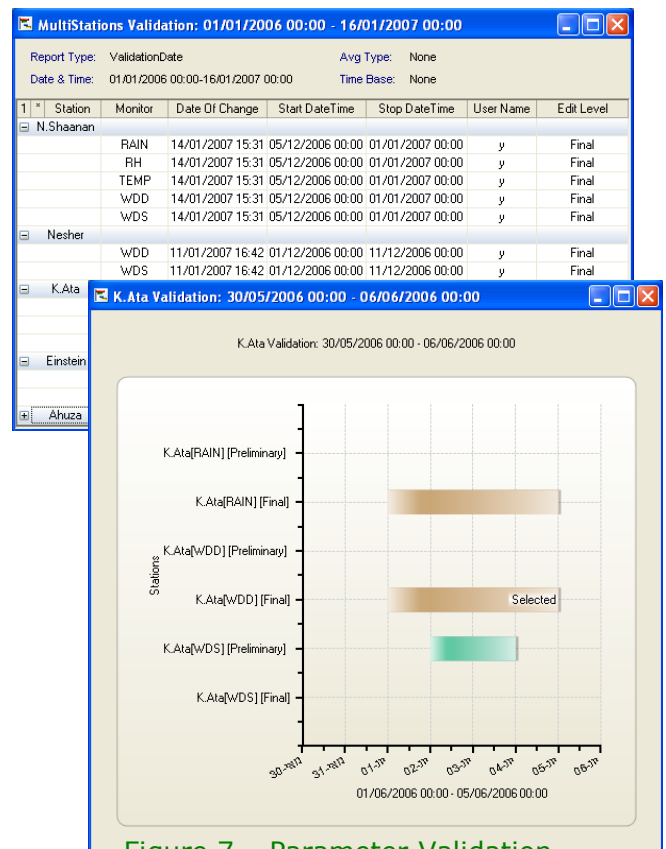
MultiStations Validation: 01/01/2006 00:00 - 16/01/2007 00:00

Report Type: ValidationDate
Avg Type: None
Date & Time: 01/01/2006 00:00-16/01/2007 00:00
Time Base: None

| 1 | * | Station | Monitor | Date Of Change | Start DateTime | Stop DateTime | User Name | Edit Level |
|---|---|---|---|---|---|---|---|---|
| ⊟ | | N.Shaanan | | | | | | |
| | | | RAIN | 14/01/2007 15:31 | 05/12/2006 00:00 | 01/01/2007 00:00 | y | Final |
| | | | RH | 14/01/2007 15:31 | 05/12/2006 00:00 | 01/01/2007 00:00 | y | Final |
| | | | TEMP | 14/01/2007 15:31 | 05/12/2006 00:00 | 01/01/2007 00:00 | y | Final |
| | | | WDD | 14/01/2007 15:31 | 05/12/2006 00:00 | 01/01/2007 00:00 | y | Final |
| | | | WDS | 14/01/2007 15:31 | 05/12/2006 00:00 | 01/01/2007 00:00 | y | Final |
| ⊟ | | Nesher | | | | | | |
| | | | WDD | 11/01/2007 16:42 | 01/12/2006 00:00 | 11/12/2006 00:00 | y | Final |
| | | | WDS | 11/01/2007 16:42 | 01/12/2006 00:00 | 11/12/2006 00:00 | y | Final |
| ⊟ | | K.Ata | | | | | | |
| ⊟ | | Einstein | | | | | | |
| ⊞ | | Ahuza | | | | | | |

K.Ata Validation: 30/05/2006 00:00 - 06/06/2006 00:00

K.Ata Validation: 30/05/2006 00:00 - 06/06/2006 00:00

Stations

K.Ata[RAIN] [Preliminary]
K.Ata[RAIN] [Final]
K.Ata[WDD] [Preliminary]
K.Ata[WDD] [Final]
Selected
K.Ata[WDS] [Preliminary]
K.Ata[WDS] [Final]

30-May
31-May
01-Jun
02-Jun
03-Jun
04-Jun
05-Jun
06-Jun

01/06/2006 00:00 - 05/06/2006 00:00

Figure 7 – Parameter Validation